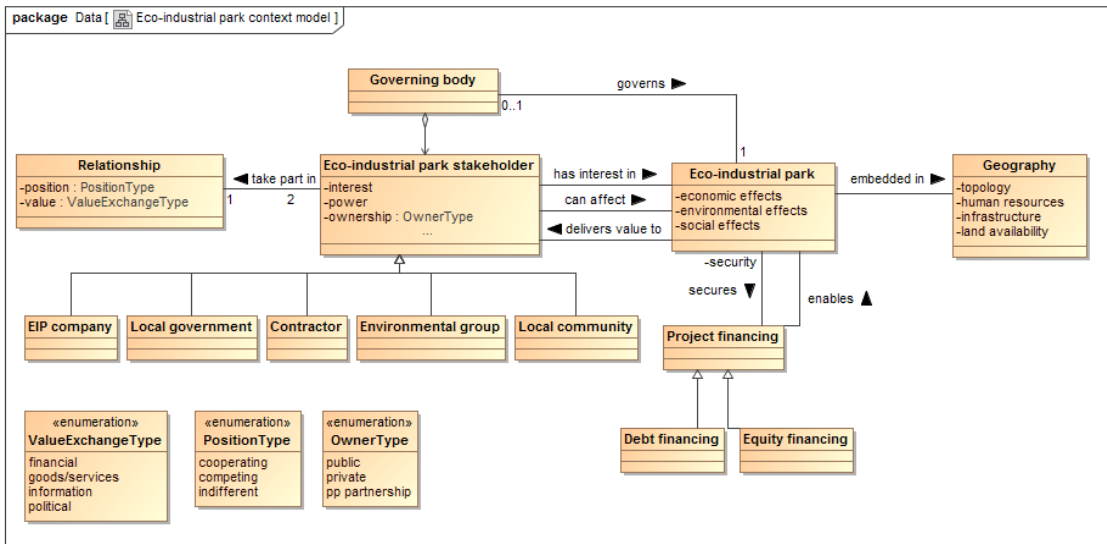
package Data [ Eco-industrial park context model ]

Governing body

0..1

governs ▶

1

Relationship
-position : PositionType
-value : ValueExchangeType

◀ take part in
1
2

Eco-industrial park stakeholder
-interest
-power
-ownership : OwnerType
...

has interest in ▶
can affect ▶
◀ delivers value to

Eco-industrial park
-economic effects
-environmental effects
-social effects

embedded in ▶

Geography
-topology
-human resources
-infrastructure
-land availability

-security
secures ▼
enables ▲

EIP company

Local government

Contractor

Environmental group

Local community

Project financing

Debt financing

Equity financing

«enumeration»
ValueExchangeType
financial
goods/services
information
political

«enumeration»
PositionType
cooperating
competing
indifferent

«enumeration»
OwnerType
public
private
pp partnership